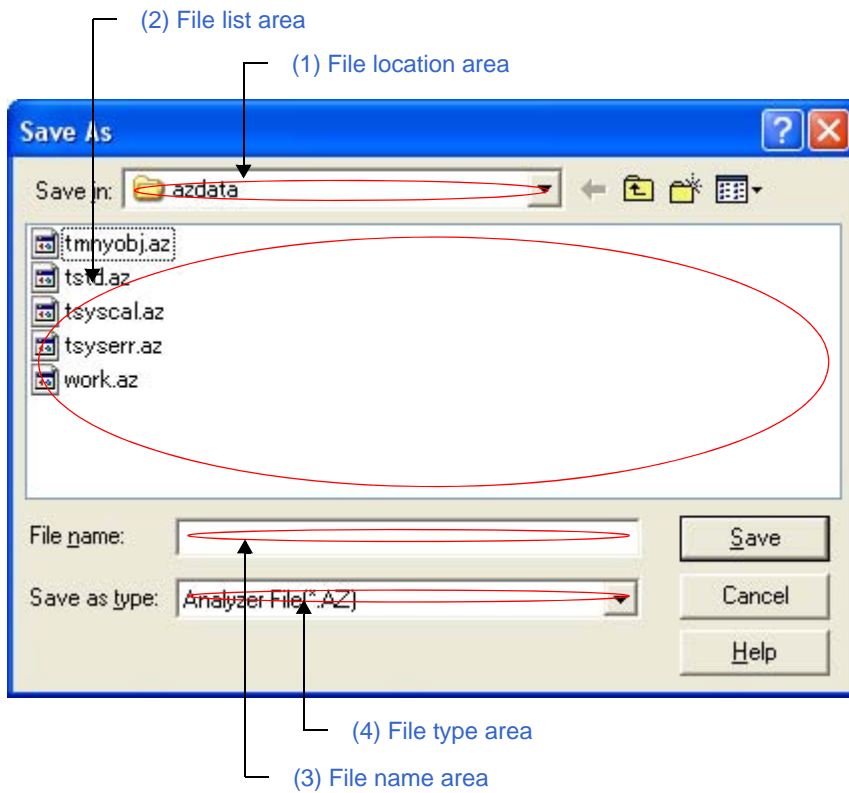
(2) File list area

(1) File location area

Save As

?

Save in: azdata

tmnyobj.az
tstd.az
tsyscal.az
tsyserr.az
work.az

File name:

Save

Save as type: Analyzer File(*.AZ)

Cancel

Help

(4) File type area

(3) File name area